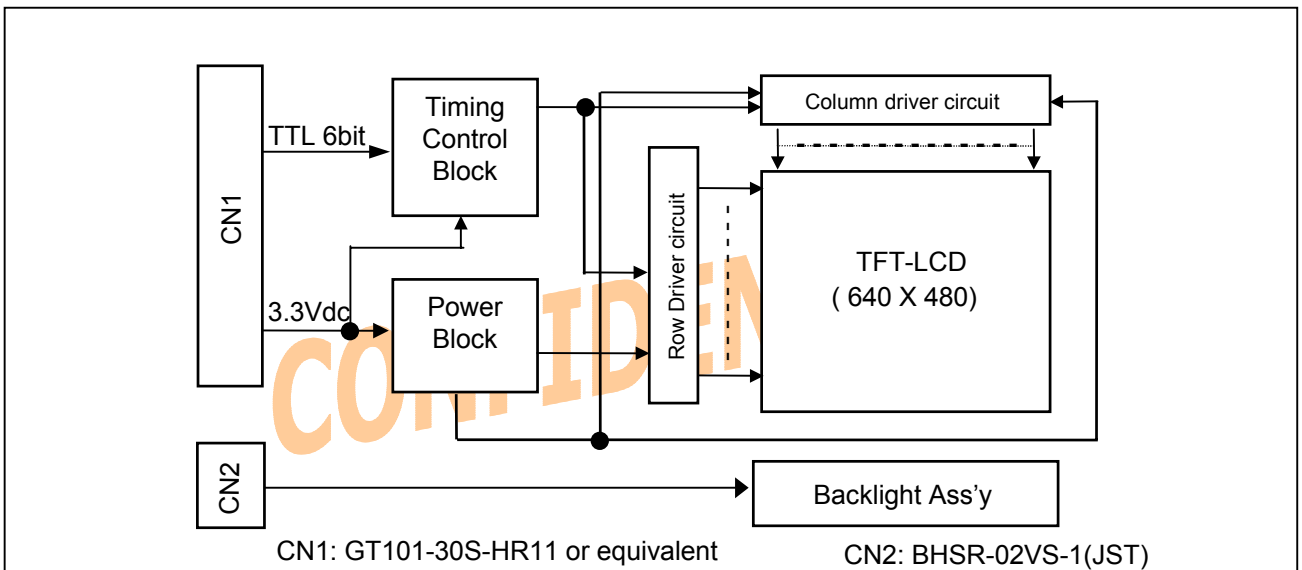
CN1

TTL 6bit

Timing Control Block

3.3Vdc

Power Block

Column driver circuit

Row Driver circuit

TFT-LCD
( 640 X 480)

CONFIDEN

CN2

Backlight Ass’y

CN1: GT101-30S-HR11 or equivalent

CN2: BHSR-02VS-1(JST)